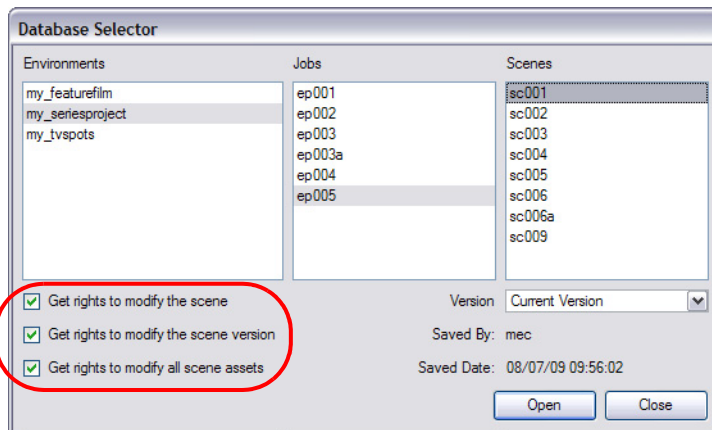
Database Selector

Environments
my_featurefilm
my_seriesproject
my_tvspots

Jobs
ep001
ep002
ep003
ep003a
ep004
ep005

Scenes
sc001
sc002
sc003
sc004
sc005
sc006
sc006a
sc009

Get rights to modify the scene
Get rights to modify the scene version
Get rights to modify all scene assets

Version Current Version
Saved By: mec
Saved Date: 08/07/09 09:56:02

Open
Close